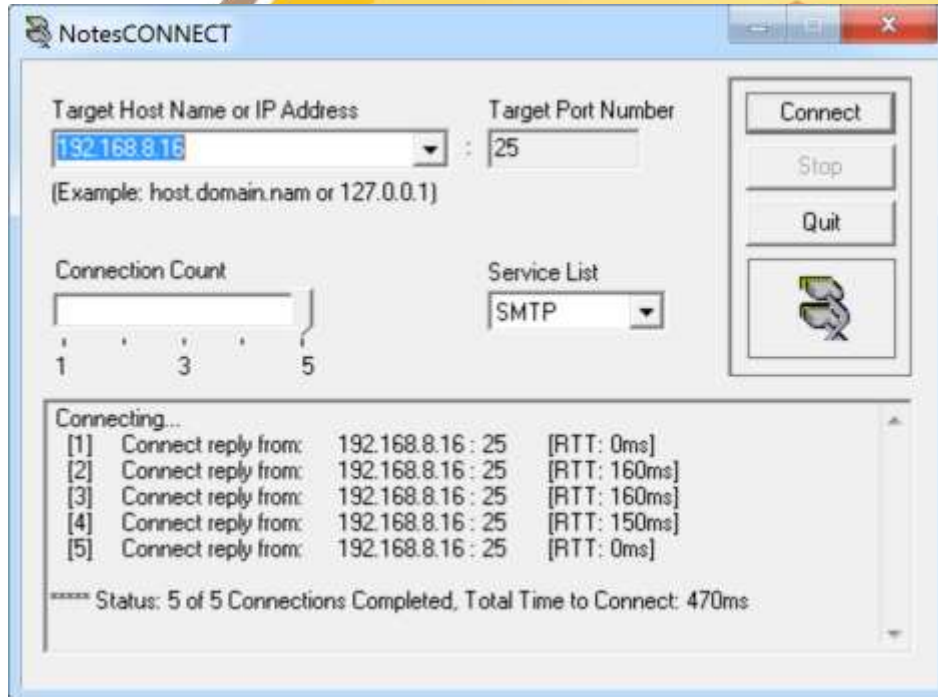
NotesCONNECT

Target Host Name or IP Address
192.168.8.16
:
Target Port Number
25
(Example: host.domain.nam or 127.0.0.1)

Connect
Stop
Quit

Connection Count
1 3 5

Service List
SMTP

Connecting...
[1] Connect reply from: 192.168.8.16 : 25 [RTT: 0ms]
[2] Connect reply from: 192.168.8.16 : 25 [RTT: 160ms]
[3] Connect reply from: 192.168.8.16 : 25 [RTT: 160ms]
[4] Connect reply from: 192.168.8.16 : 25 [RTT: 150ms]
[5] Connect reply from: 192.168.8.16 : 25 [RTT: 0ms]

***** Status: 5 of 5 Connections Completed, Total Time to Connect: 470ms